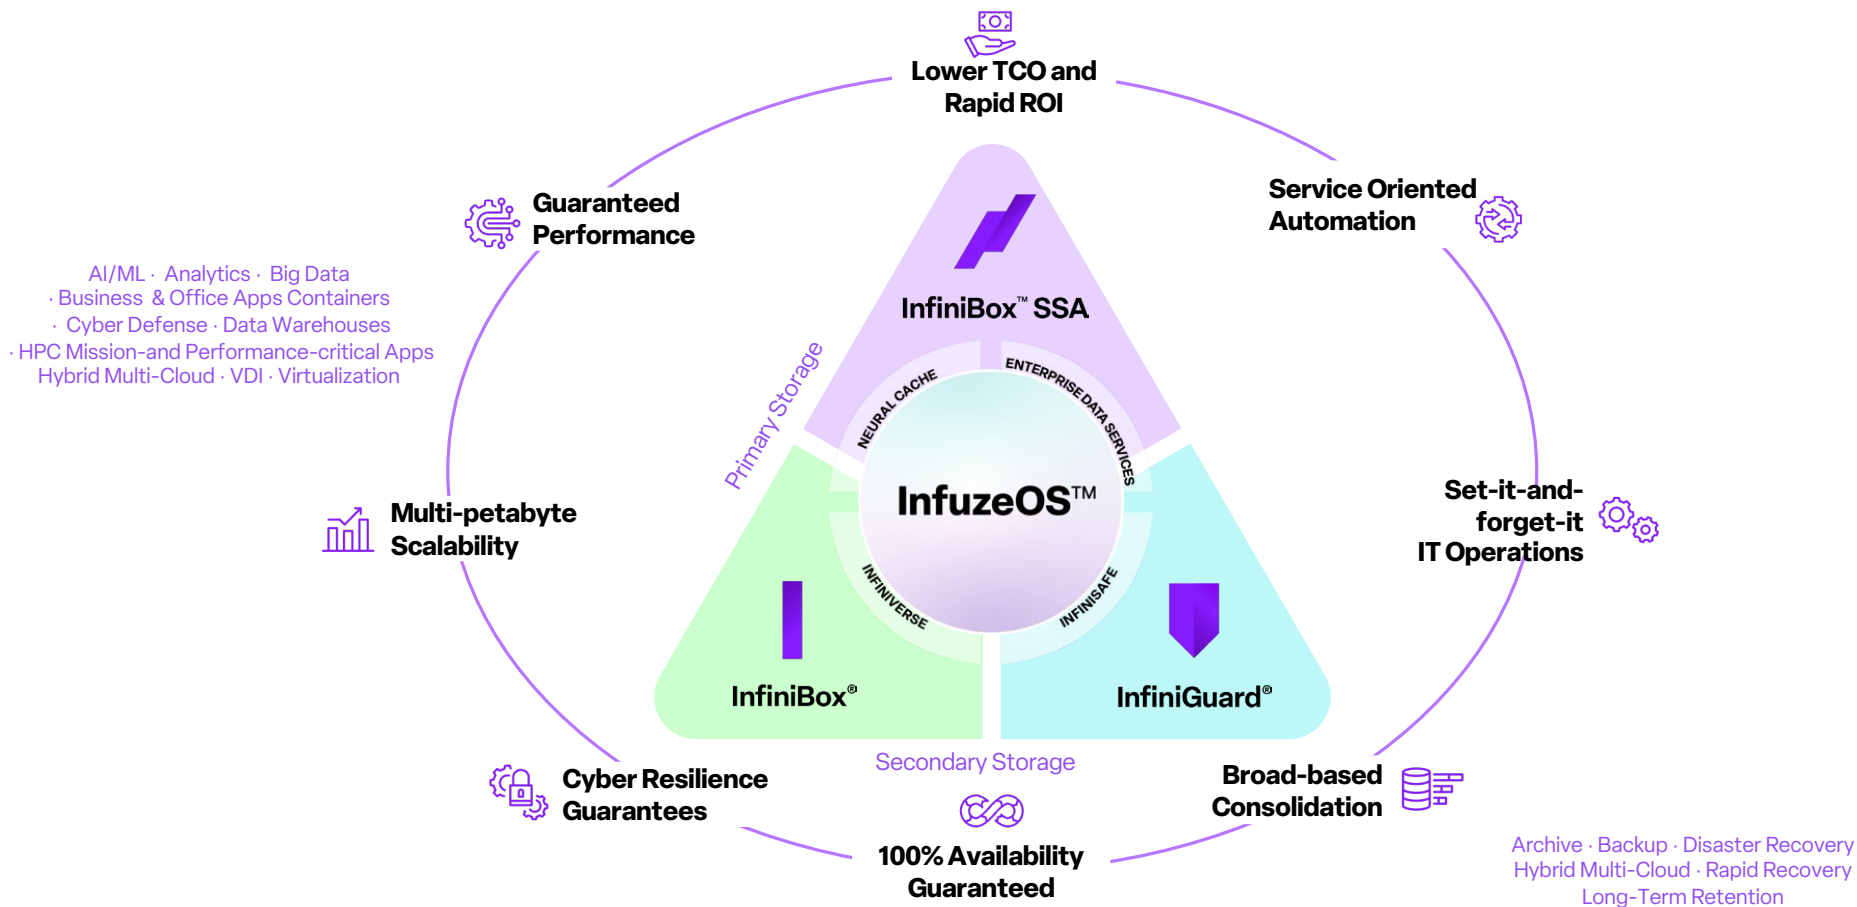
Lower TCO and Rapid ROI

Guaranteed Performance

Service Oriented Automation

AI/ML · Analytics · Big Data · Business & Office Apps Containers · Cyber Defense · Data Warehouses · HPC Mission-and Performance-critical Apps Hybrid Multi-Cloud · VDI · Virtualization

InfiniBox™ SSA

Primary Storage

NEURAL CACHE

ENTERPRISE DATA SERVICES

InfuzeOS™

INFINIVERSE

INFINISAFE

Multi-petabyte Scalability

Set-it-and-forget-it IT Operations

InfiniBox®

InfiniGuard®

Secondary Storage

Cyber Resilience Guarantees

Broad-based Consolidation

100% Availability Guaranteed

Archive · Backup · Disaster Recovery Hybrid Multi-Cloud · Rapid Recovery Long-Term Retention